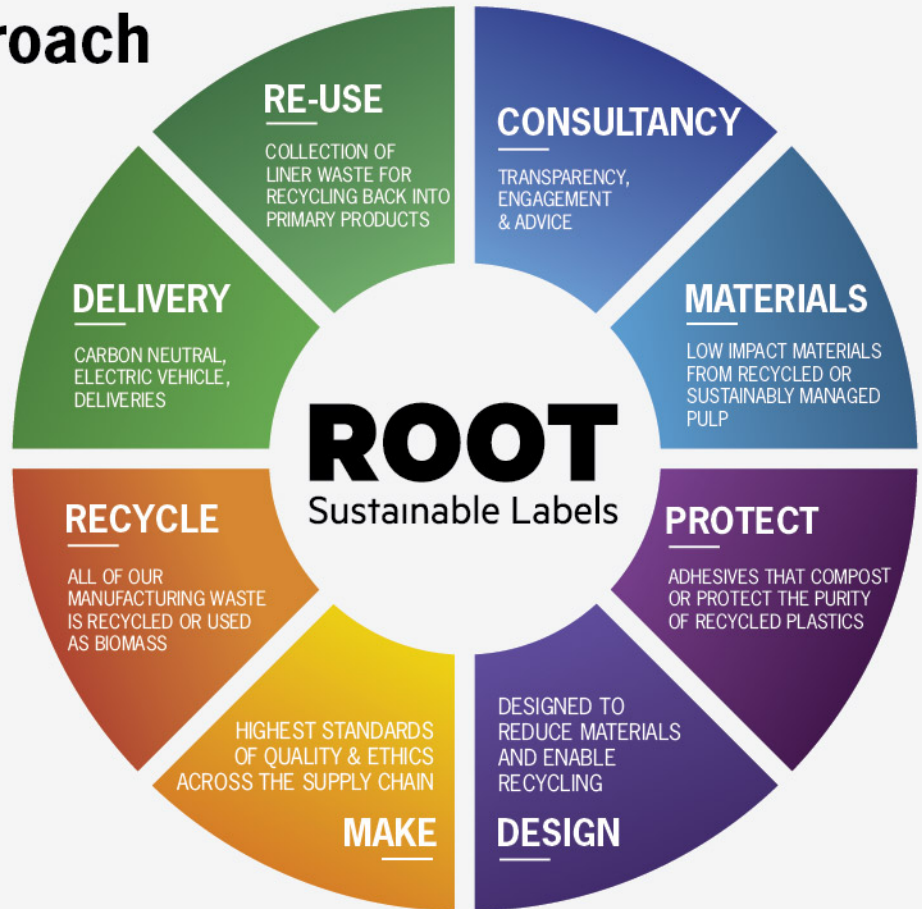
roach

RE-USE
COLLECTION OF LINER WASTE FOR RECYCLING BACK INTO PRIMARY PRODUCTS

CONSULTANCY
TRANSPARENCY, ENGAGEMENT & ADVICE

MATERIALS
LOW IMPACT MATERIALS FROM RECYCLED OR SUSTAINABLY MANAGED PULP

PROTECT
ADHESIVES THAT COMPOST OR PROTECT THE PURITY OF RECYCLED PLASTICS

DESIGNED TO REDUCE MATERIALS AND ENABLE RECYCLING
DESIGN

HIGHEST STANDARDS OF QUALITY & ETHICS ACROSS THE SUPPLY CHAIN
MAKE

RECYCLE
ALL OF OUR MANUFACTURING WASTE IS RECYCLED OR USED AS BIOMASS

DELIVERY
CARBON NEUTRAL, ELECTRIC VEHICLE, DELIVERIES

ROOT
Sustainable Labels